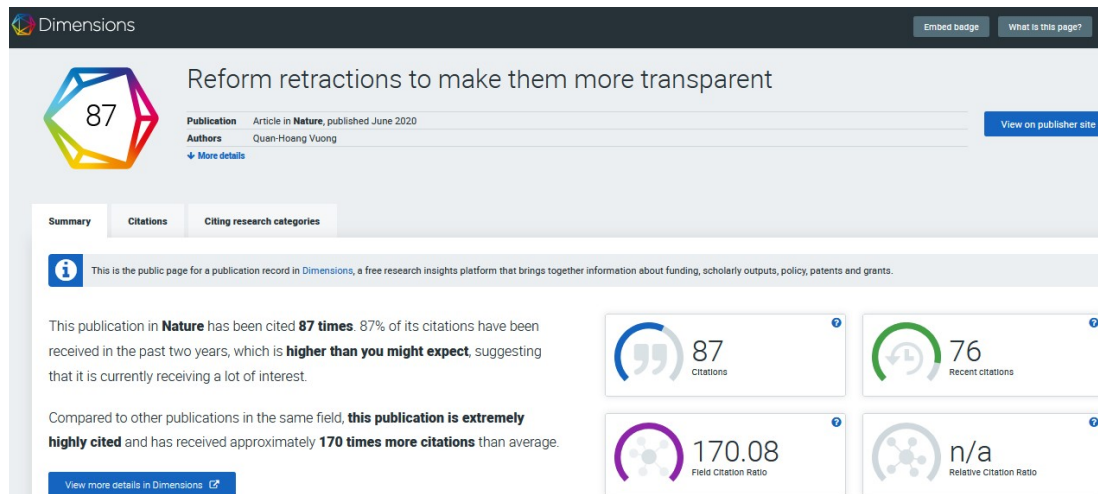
Dimensions

Embed badge

What is this page?

87

Reform retractions to make them more transparent

Publication Article in Nature, published June 2020

Authors Quan-Hoang Vuong

↓ More details

View on publisher site

Summary

Citations

Citing research categories

This is the public page for a publication record in Dimensions, a free research insights platform that brings together information about funding, scholarly outputs, policy, patents and grants.

This publication in Nature has been cited 87 times. 87% of its citations have been received in the past two years, which is higher than you might expect, suggesting that it is currently receiving a lot of interest.

Compared to other publications in the same field, this publication is extremely highly cited and has received approximately 170 times more citations than average.

View more details in Dimensions

?

87

Citations

?

76

Recent citations

?

170.08

Field Citation Ratio

?

n/a

Relative Citation Ratio